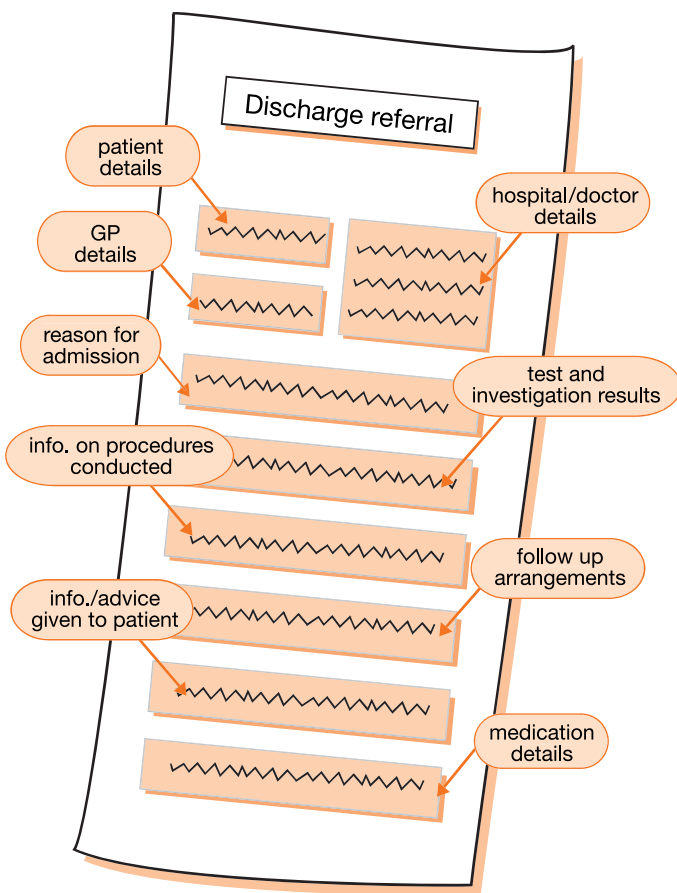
Discharge referral

patient details

GP details

hospital/doctor details

reason for admission

test and investigation results

info. on procedures conducted

follow up arrangements

info./advice given to patient

medication details